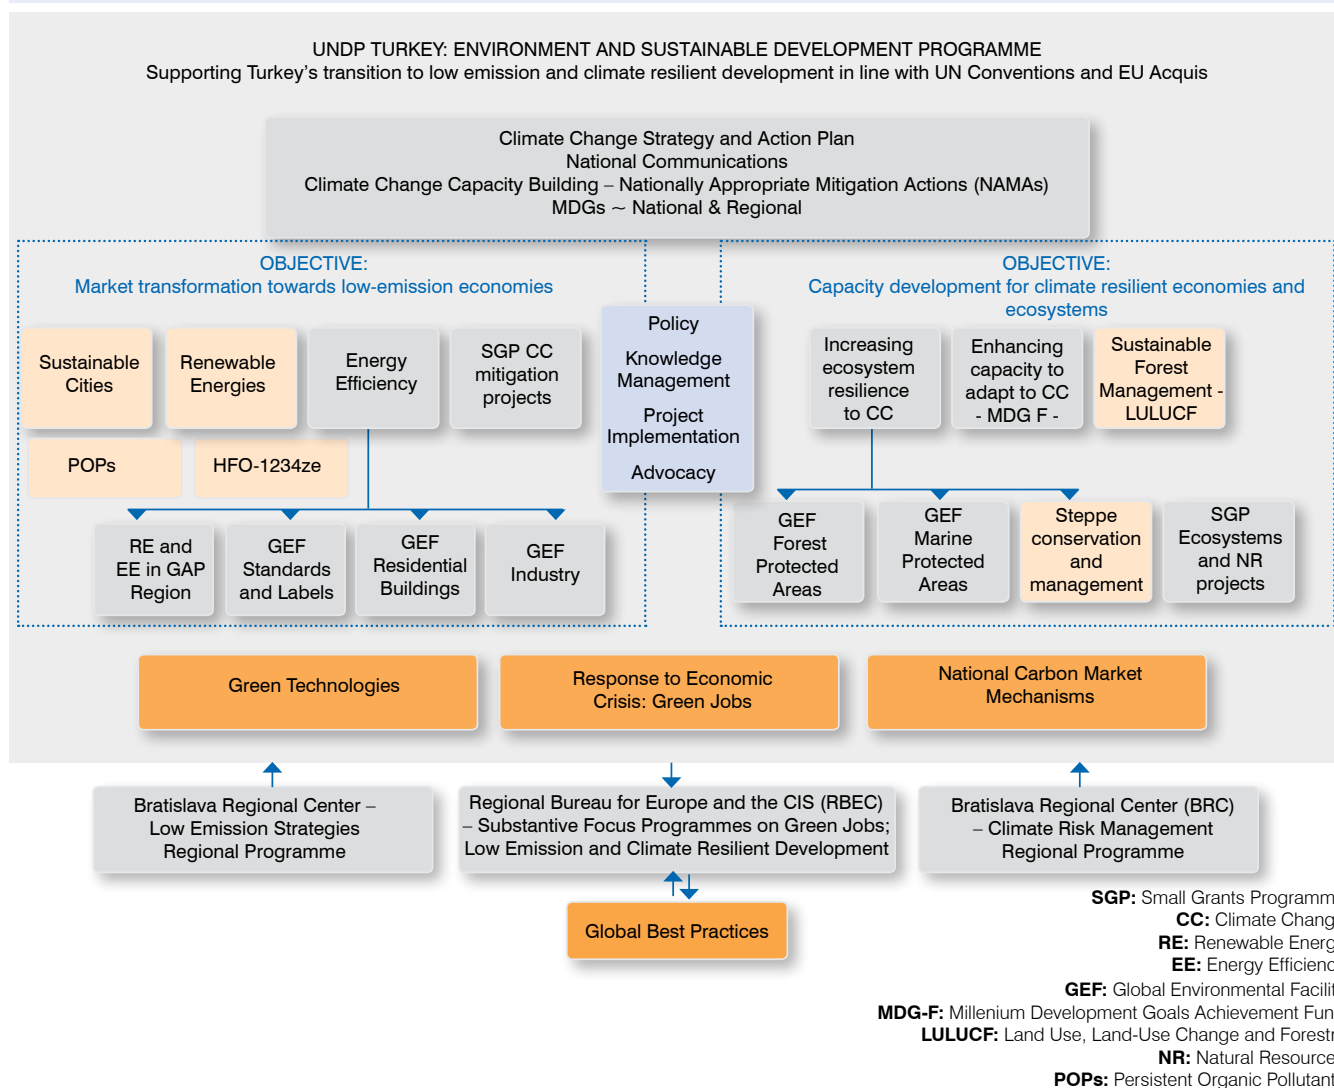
UNDP TURKEY: ENVIRONMENT AND SUSTAINABLE DEVELOPMENT PROGRAMME
Supporting Turkey's transition to low emission and climate resilient development in line with UN Conventions and EU Acquis

Climate Change Strategy and Action Plan
National Communications
Climate Change Capacity Building – Nationally Appropriate Mitigation Actions (NAMAs)
MDGs ~ National & Regional

OBJECTIVE:
Market transformation towards low-emission economies

Sustainable Cities

Renewable Energies

Energy Efficiency

SGP CC mitigation projects

POPs

HFO-1234ze

RE and EE in GAP Region

GEF Standards and Labels

GEF Residential Buildings

GEF Industry

Policy

Knowledge Management

Project Implementation

Advocacy

OBJECTIVE:
Capacity development for climate resilient economies and ecosystems

Increasing ecosystem resilience to CC

Enhancing capacity to adapt to CC - MDG F -

Sustainable Forest Management - LULUCF

GEF Forest Protected Areas

GEF Marine Protected Areas

Steppe conservation and management

SGP Ecosystems and NR projects

Green Technologies

Response to Economic Crisis: Green Jobs

National Carbon Market Mechanisms

Bratislava Regional Center – Low Emission Strategies Regional Programme

Regional Bureau for Europe and the CIS (RBEC) – Substantive Focus Programmes on Green Jobs; Low Emission and Climate Resilient Development

Bratislava Regional Center (BRC) – Climate Risk Management Regional Programme

Global Best Practices

SGP: Small Grants Programm
CC: Climate Chang
RE: Renewable Energ
EE: Energy Efficienc
GEF: Global Environmental Facilit
MDG-F: Millenium Development Goals Achievement Fun
LULUCF: Land Use, Land-Use Change and Forestr
NR: Natural Resource
POPs: Persistent Organic Pollutant